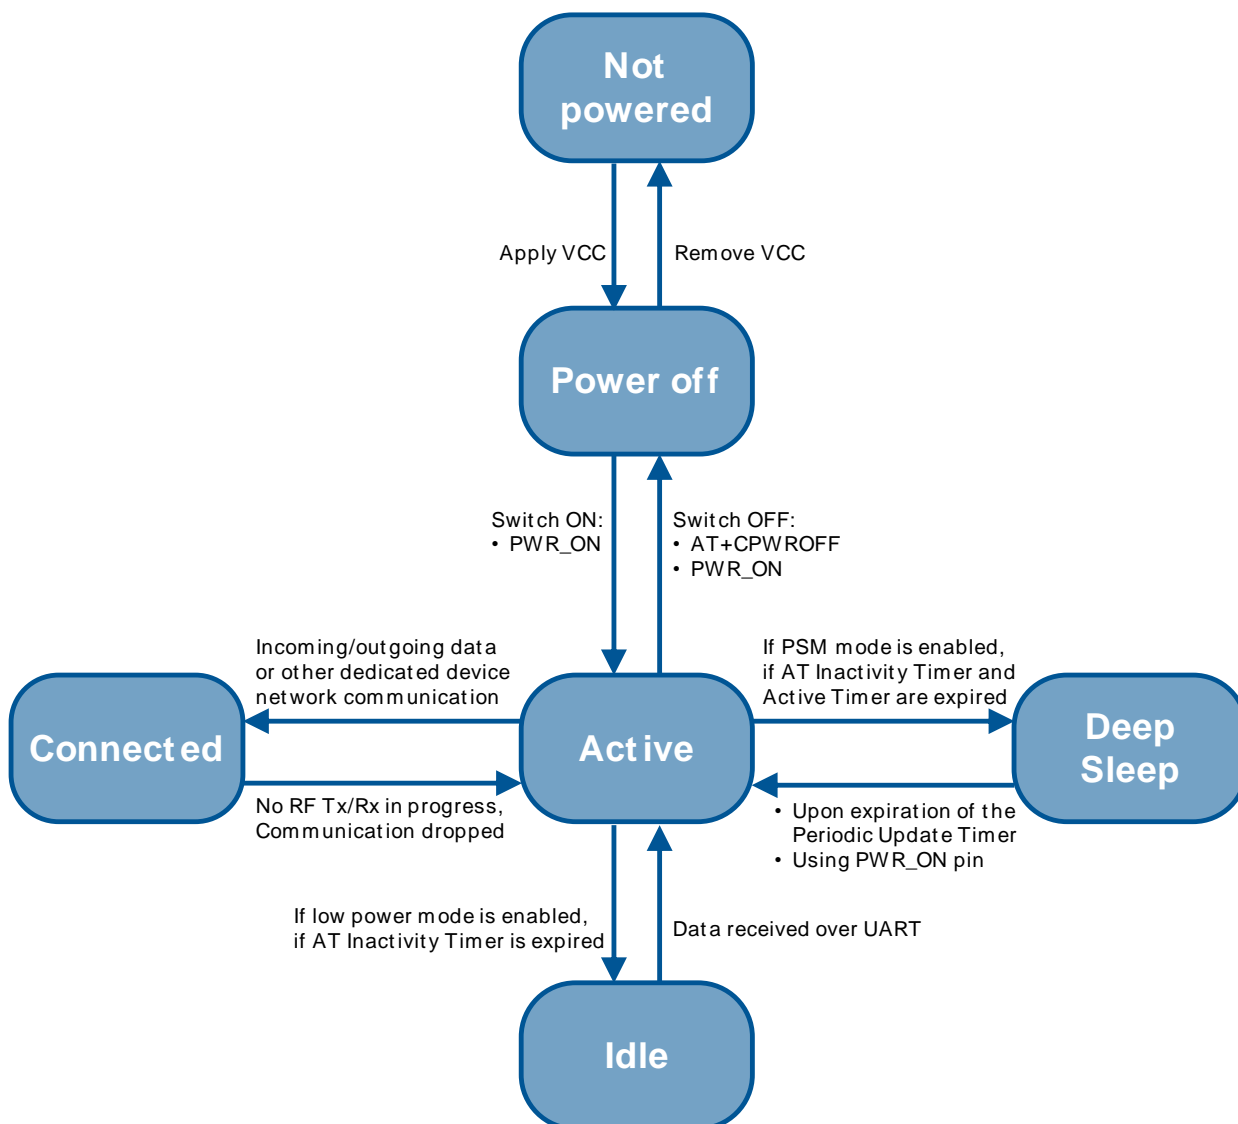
Not powered

Apply VCC

Remove VCC

Power off

Switch ON:
• PWR_ON

Switch OFF:
• AT+CPWROFF
• PWR_ON

Incoming/outgoing data or other dedicated device network communication

If PSM mode is enabled, if AT Inactivity Timer and Active Timer are expired

Connected

Active

Deep Sleep

No RF Tx/Rx in progress, Communication dropped

• Upon expiration of the Periodic Update Timer
• Using PWR_ON pin

If low power mode is enabled, if AT Inactivity Timer is expired

Data received over UART

Idle